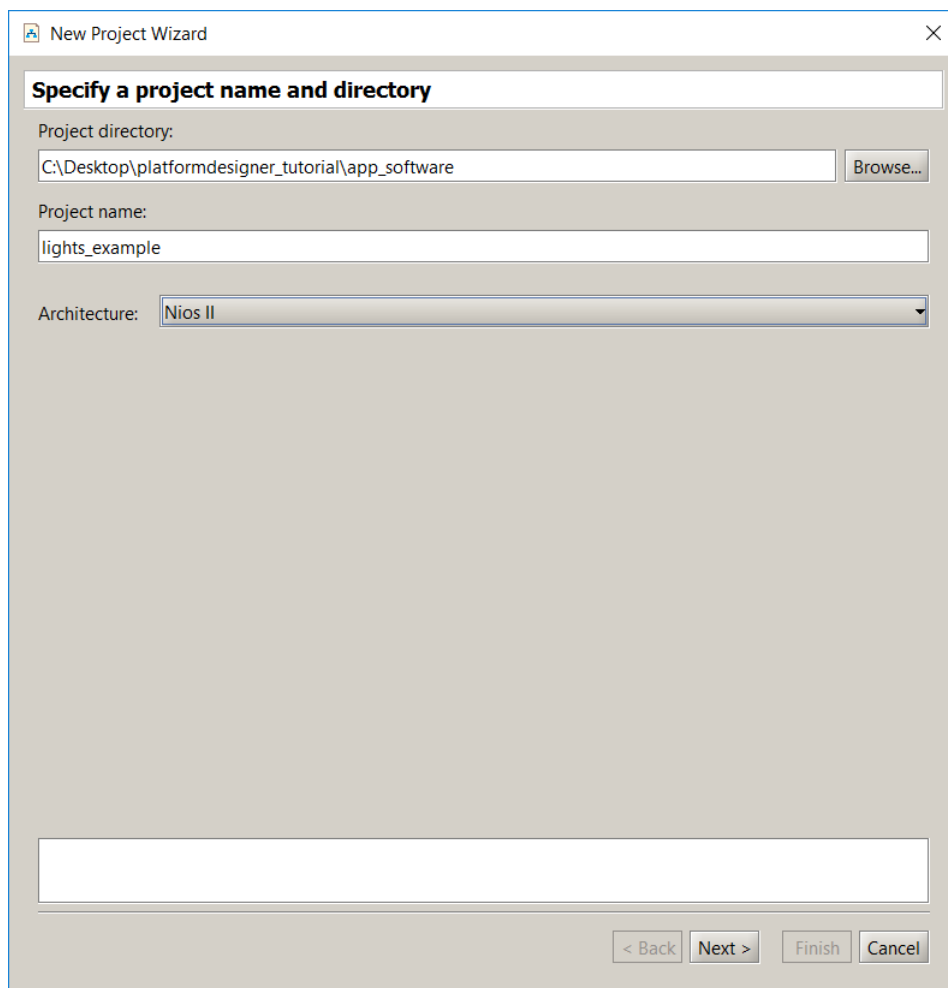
New Project Wizard

Specify a project name and directory

Project directory:

C:\Desktop\platformdesigner_tutorial\app_software

Browse...

Project name:

lights_example

Architecture: Nios II

< Back Next > Finish Cancel